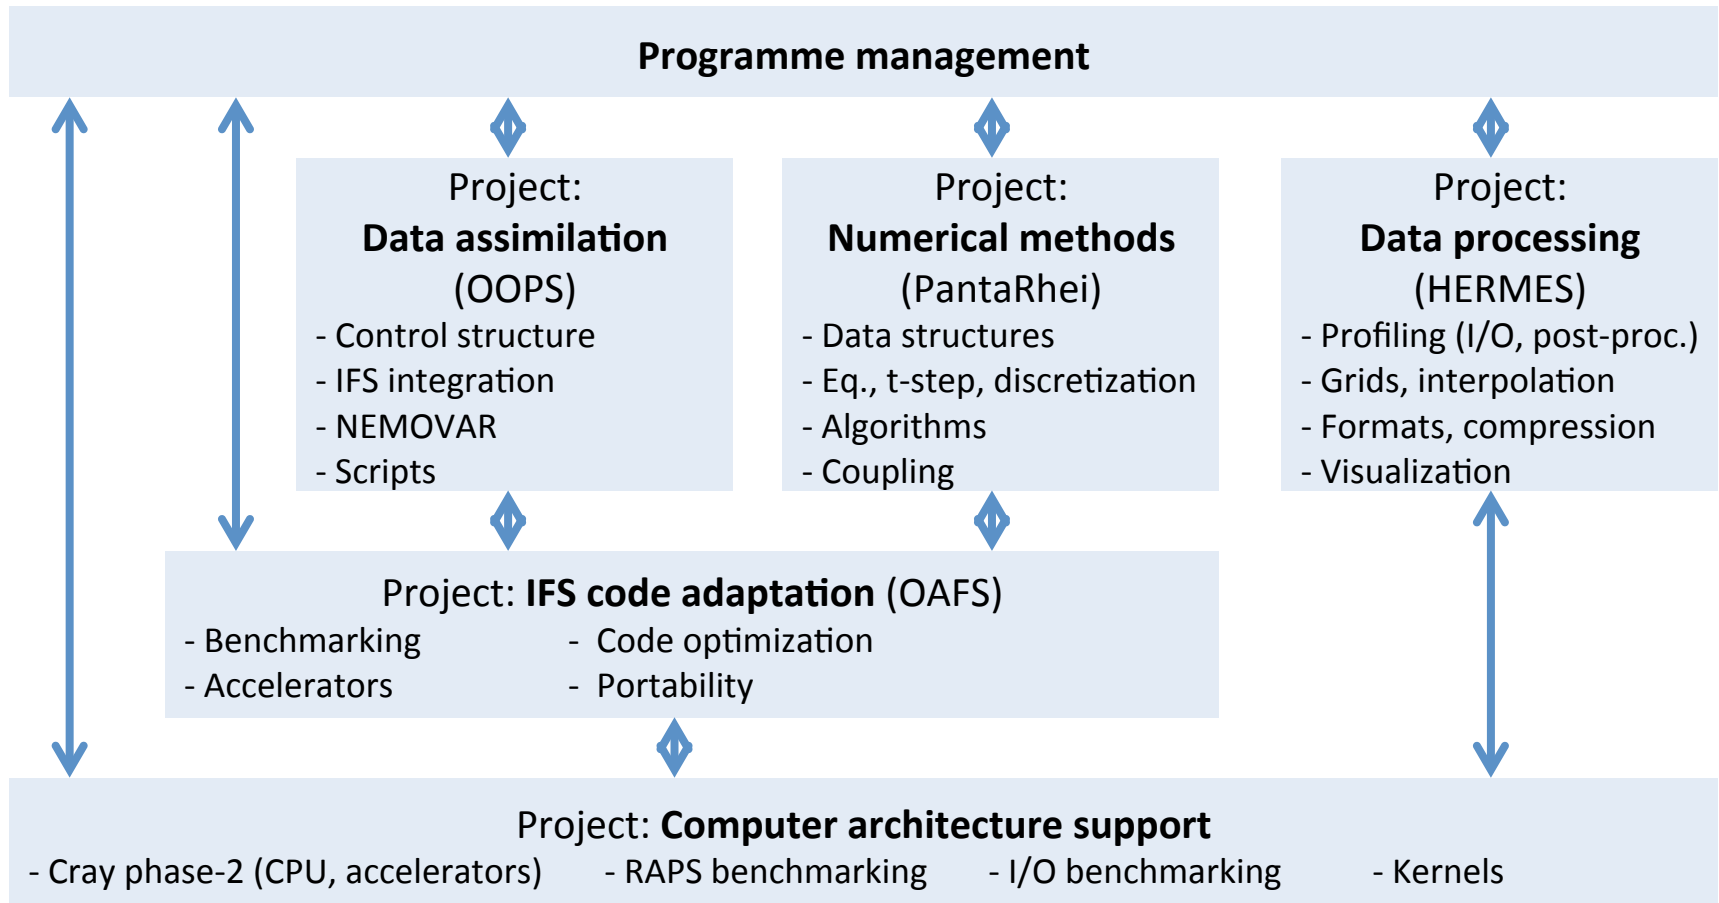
Programme management

Project:
**Data assimilation**
(OOPS)
- Control structure
- IFS integration
- NEMOVAR
- Scripts

Project:
**Numerical methods**
(PantaRhei)
- Data structures
- Eq., t-step, discretization
- Algorithms
- Coupling

Project:
**Data processing**
(HERMES)
- Profiling (I/O, post-proc.)
- Grids, interpolation
- Formats, compression
- Visualization

Project: **IFS code adaptation** (OAFS)
- Benchmarking
- Accelerators
- Code optimization
- Portability

Project: **Computer architecture support**
- Cray phase-2 (CPU, accelerators)
- RAPS benchmarking
- I/O benchmarking
- Kernels